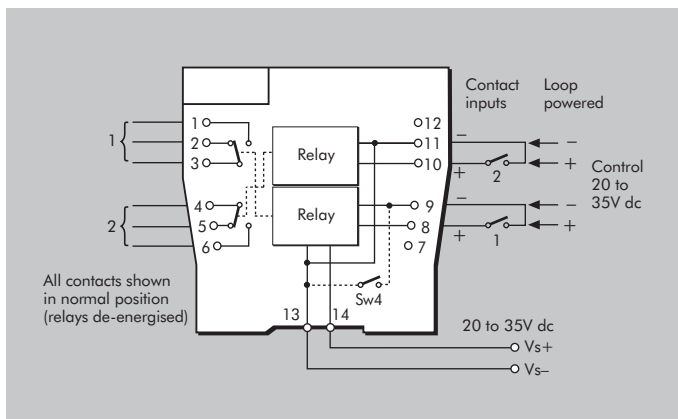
Contact inputs

Loop powered

1
2
3
4
5
6

1

2

Relay

Relay

12
11
10
9
8
7

–
+
2
–
+
1

–
+
–
+

Control 20 to 35V dc

All contacts shown in normal position (relays de-energised)

Sw4

13

14

20 to 35V dc

Vs+

Vs–